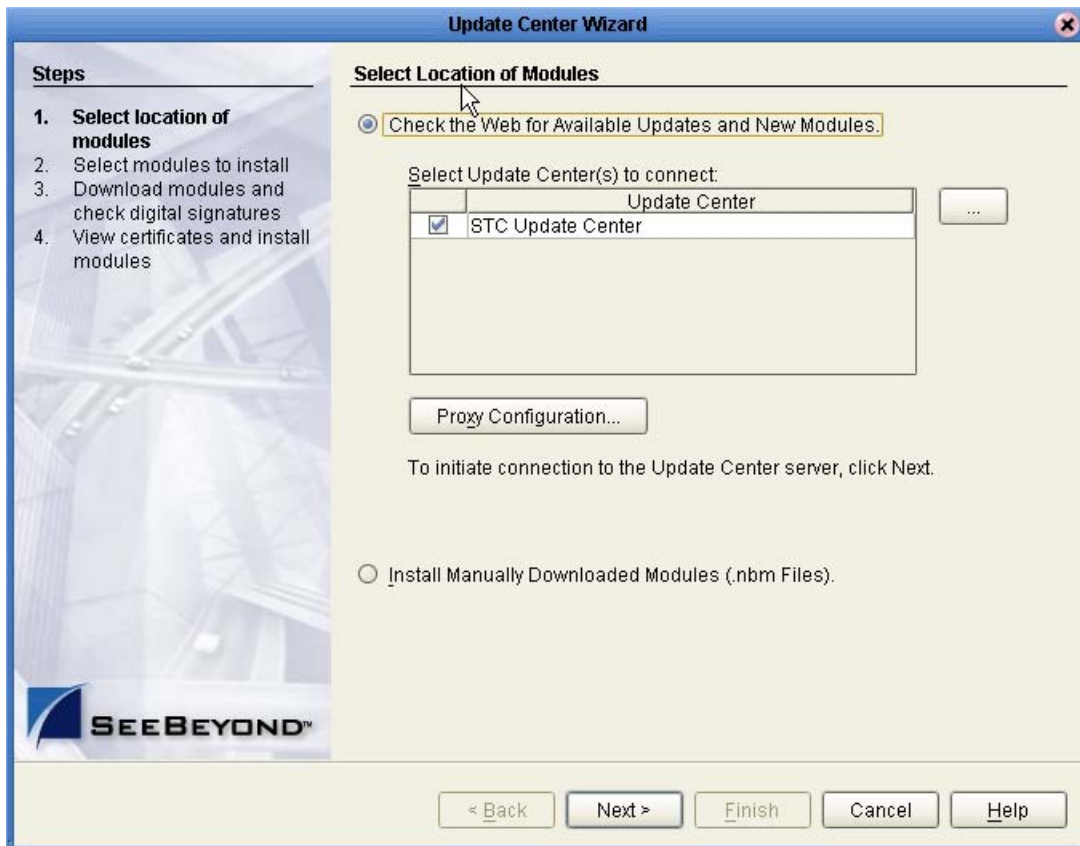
Update Center Wizard

Steps

1. Select location of modules
2. Select modules to install
3. Download modules and check digital signatures
4. View certificates and install modules

SEEBEYOND™

Select Location of Modules

Check the Web for Available Updates and New Modules.

Select Update Center(s) to connect:

| | Update Center |
|---|---|
| ☑ | STC Update Center |

...

Proxy Configuration...

To initiate connection to the Update Center server, click Next.

Install Manually Downloaded Modules (.nbm Files).

< Back | Next > | Finish | Cancel | Help